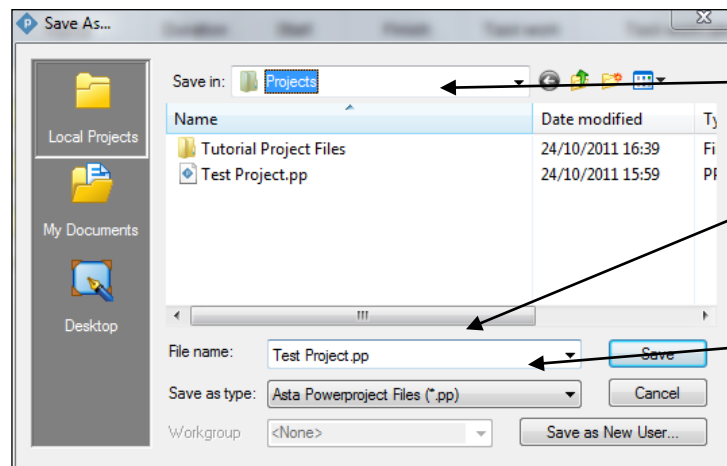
Save As...

Local Projects

My Documents

Desktop

Save in: Projects

| Name | Date modified | Ty |
|---|---|---|
| Tutorial Project Files | 24/10/2011 16:39 | Fi |
| Test Project.pp | 24/10/2011 15:59 | PI |

File name: Test Project.pp

Save

Save as type: Asta Powerproject Files (*.pp)

Cancel

Workgroup <None>

Save as New User...